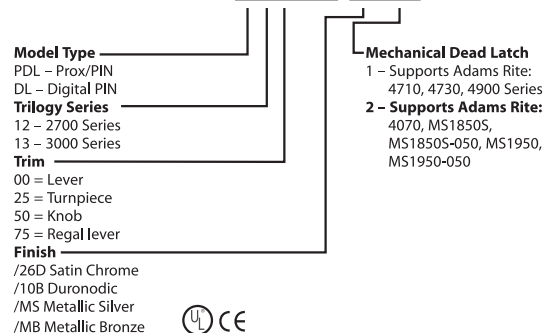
Model Type
PDL – Prox/PIN
DL – Digital PIN
Trilogy Series
12 – 2700 Series
13 – 3000 Series
Trim
00 = Lever
25 = Turnpiece
50 = Knob
75 = Regal lever
Finish
/26D Satin Chrome
/10B Duronodic
/MS Metallic Silver
/MB Metallic Bronze

Mechanical Dead Latch
1 – Supports Adams Rite: 4710, 4730, 4900 Series
2 – Supports Adams Rite: 4070, MS1850S, MS1850S-050, MS1950, MS1950-050

UL CE